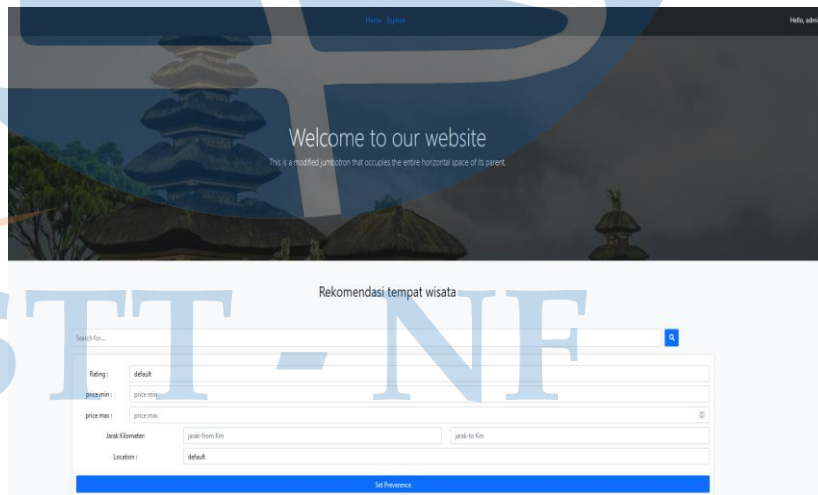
Home Explore

Hello, adm

Welcome to our website

This is a modified jumbotron that occupies the entire horizontal space of its parent.

Rekomendasi tempat wisata

STT - NF

Search for...

Rating : default

price min : price min

price max : price max

Jarak Kilometer: jarak-from Km jarak-to Km

Location : default

Set Preverence